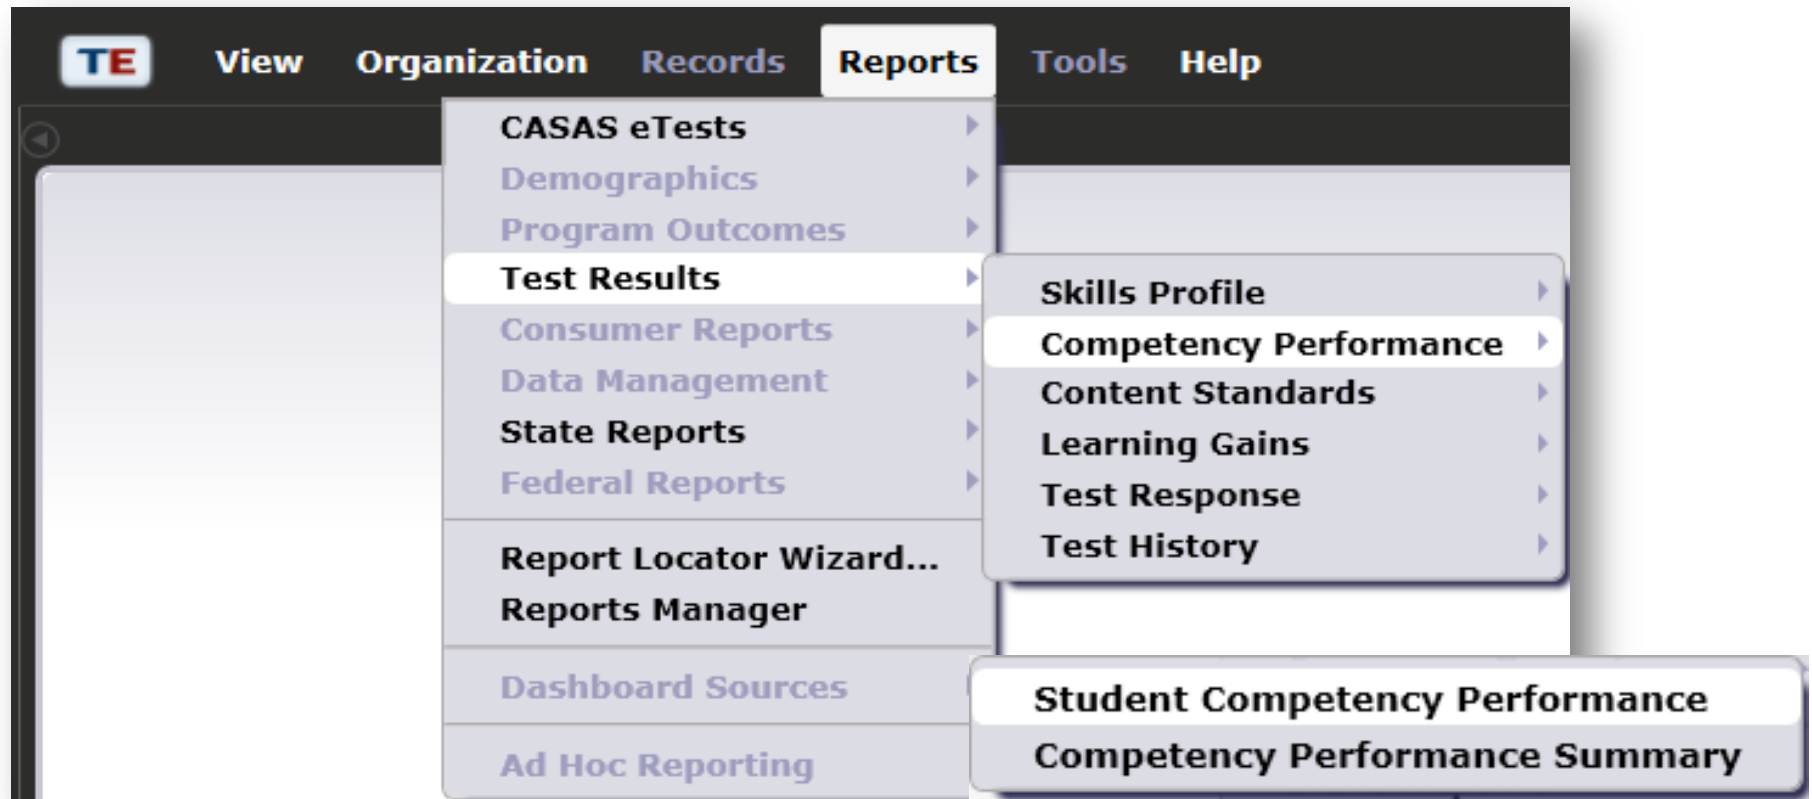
TE View Organization Records Reports Tools Help

CASAS eTests
Demographics
Program Outcomes
Test Results
Consumer Reports
Data Management
State Reports
Federal Reports

Report Locator Wizard...
Reports Manager

Dashboard Sources

Ad Hoc Reporting

Skills Profile
Competency Performance
Content Standards
Learning Gains
Test Response
Test History

Student Competency Performance
Competency Performance Summary